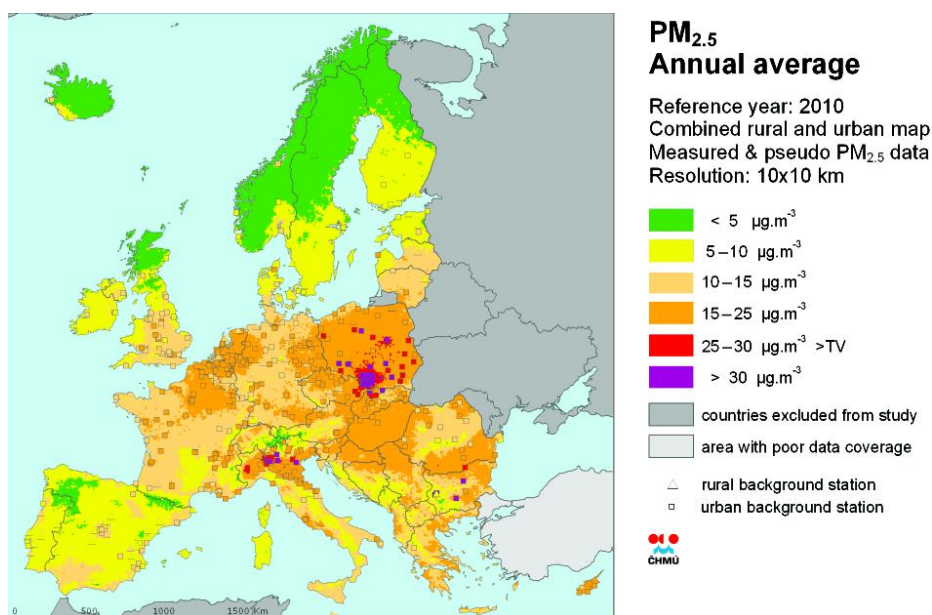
$PM_{2.5}$
Annual average

Reference year: 2010
Combined rural and urban map
Measured & pseudo $PM_{2.5}$ data
Resolution: 10x10 km

< 5 $\mu g.m^{-3}$
5 – 10 $\mu g.m^{-3}$
10 – 15 $\mu g.m^{-3}$
15 – 25 $\mu g.m^{-3}$
25 – 30 $\mu g.m^{-3}$ >TV
> 30 $\mu g.m^{-3}$
countries excluded from study
area with poor data coverage

rural background station
urban background station

ČHMÚ

0 500 1000 1500 Km